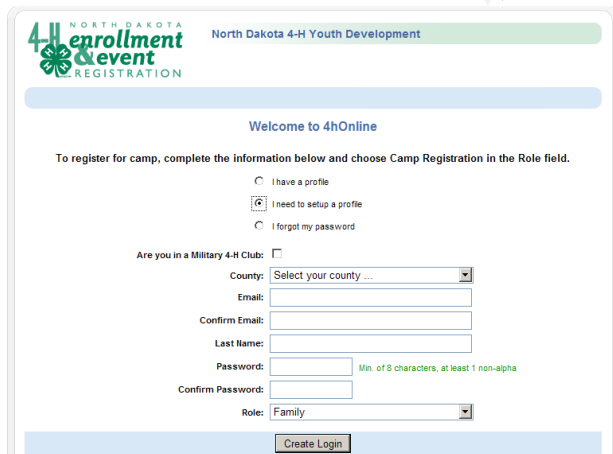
NORTH DAKOTA
4-H enrollment & event REGISTRATION

North Dakota 4-H Youth Development

Welcome to 4hOnline

To register for camp, complete the information below and choose Camp Registration in the Role field.

I have a profile

I need to setup a profile

I forgot my password

Are you in a Military 4-H Club:

County: Select your county ...

Email:

Confirm Email:

Last Name:

Password: Min. of 8 characters, at least 1 non-alpha

Confirm Password:

Role: Family

Create Login